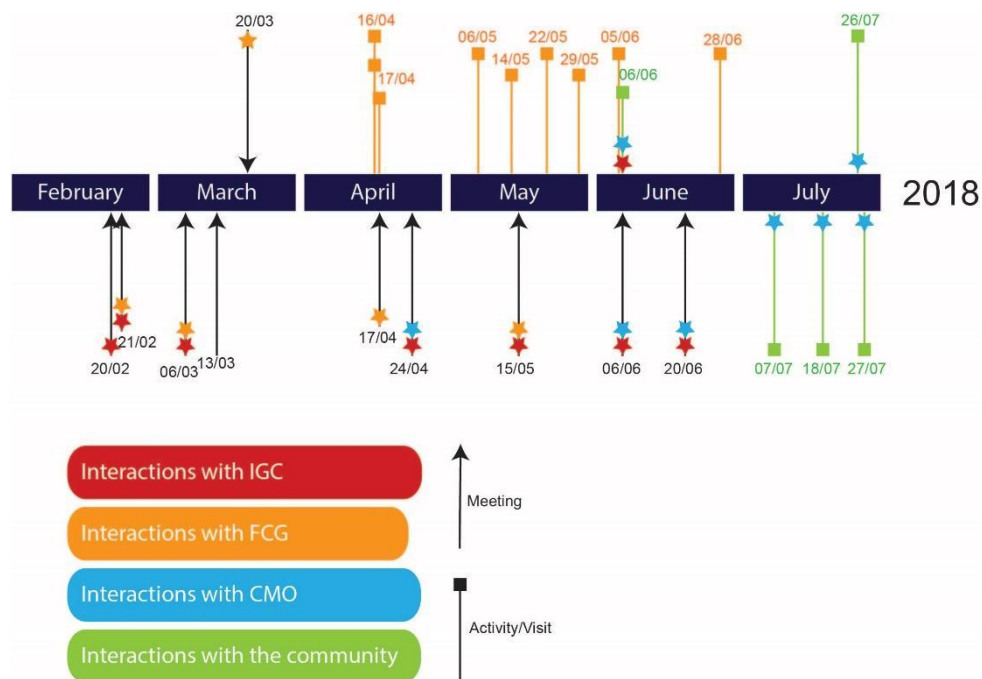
20/03

16/04

17/04

06/05

14/05

22/05

29/05

05/06

06/06

28/06

26/07

February

March

April

May

June

July

2018

21/02

20/02

06/03

13/03

17/04

24/04

15/05

06/06

20/06

07/07

18/07

27/07

Interactions with IGC

Interactions with FCG

Interactions with CMO

Interactions with the community

Meeting

Activity/Visit